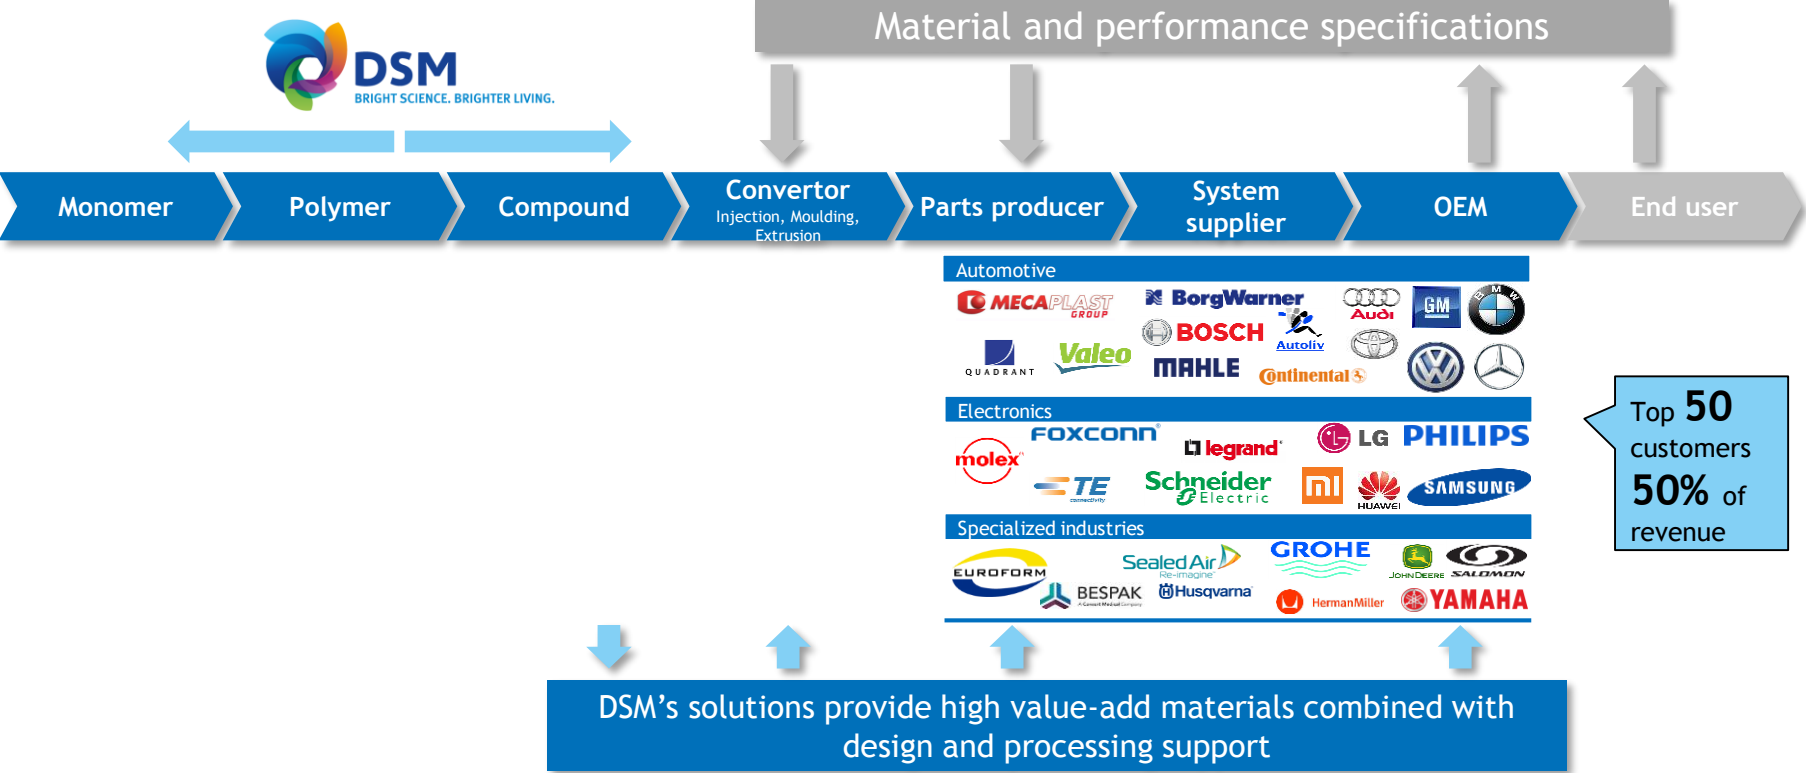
DSM
BRIGHT SCIENCE. BRIGHTER LIVING.

Material and performance specifications

Monomer

Polymer

Compound

Convertor
Injection, Moulding, Extrusion

Parts producer

System supplier

OEM

End user

Automotive

MECAPLAST GROUP

BorgWarner

BOSCH

Autoliv

Audi

GM

BMW

QUADRANT

Valeo

MAHLE

Continental

Electronics

FOXCONN

molex

legrand

LG

PHILIPS

TE connectivity

Schneider Electric

mi

HUAWEI

SAMSUNG

Specialized industries

EUROFORM

Sealed Air Re-imagine

GROHE

JOHN DEERE

SALOMON

BESPAK

Husqvarna

HermanMiller

YAMAHA

Top 50 customers 50% of revenue

DSM’s solutions provide high value-add materials combined with design and processing support